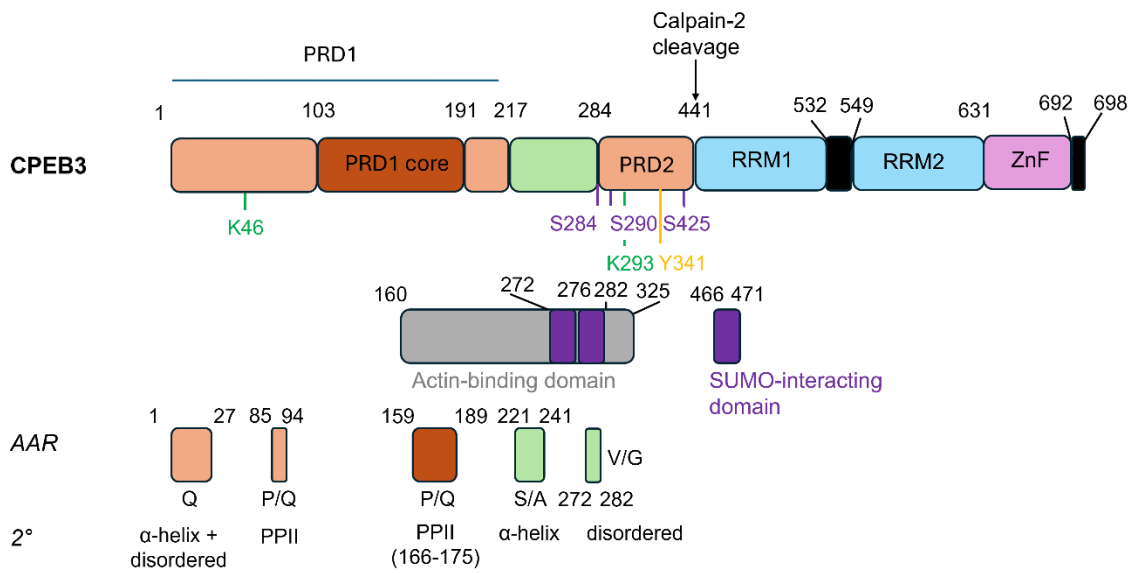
Calpain-2 cleavage

PRD1

1 103 191 217 284 441 532 549 631 692 698

CPEB3

PRD1 core

PRD2

RRM1

RRM2

ZnF

K46

S284 S290 S425

K293 Y341

160 272 276 282 325

466 471

Actin-binding domain

SUMO-interacting domain

AAR

1 27 85 94 159 189 221 241

V/G

Q P/Q P/Q S/A 272 282

2°

α-helix + disordered

PPII

PPII (166-175)

α-helix

disordered